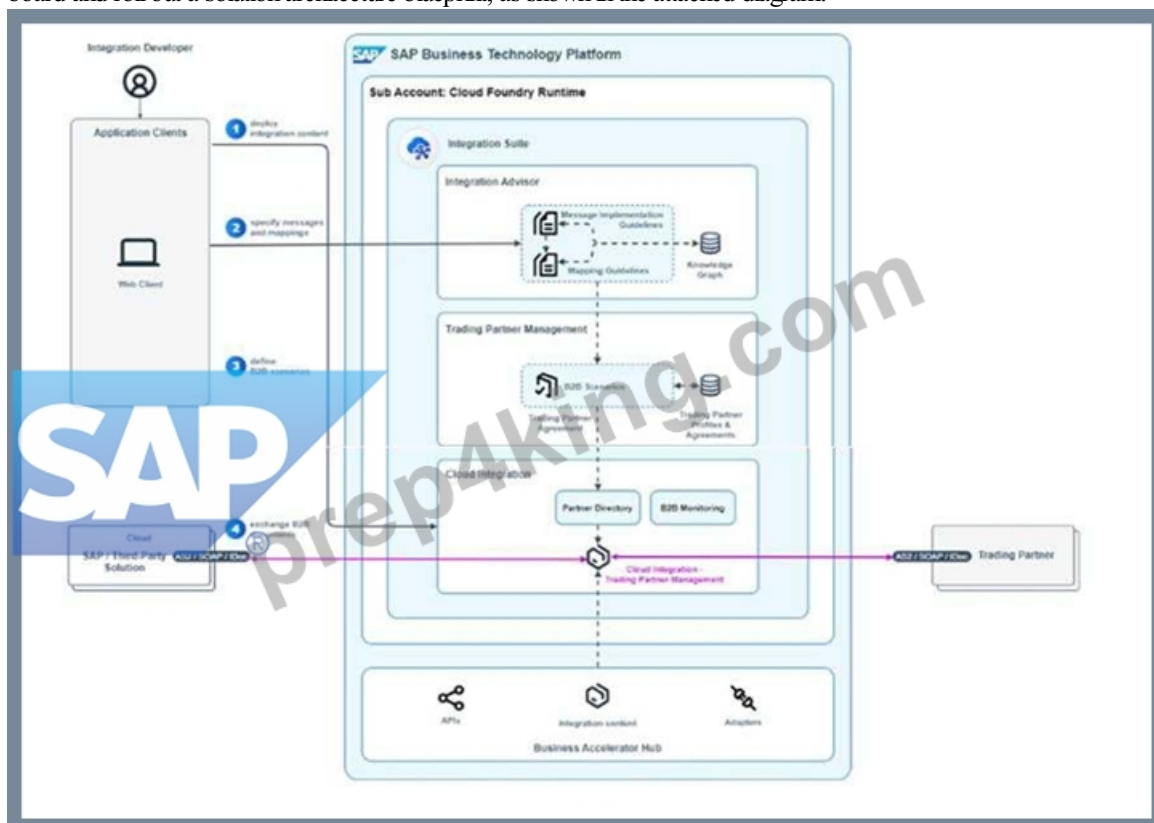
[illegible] a solution architecture blueprint, as shown in the attached diagram.

Integration Developer

Application Clients

Web Client

1 deploy integration content

2 specify messages and mappings

3 define B2B scenarios

4 exchange B2B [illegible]

SAP Business Technology Platform

Sub Account: Cloud Foundry Runtime

Integration Suite

Integration Advisor

Message Implementation Guidelines

Mapping Guidelines

Knowledge Graph

Trading Partner Management

B2B Scenarios

Trading Partner Agreement

Trading Partner Profiles & Agreements

Cloud Integration

Partner Directory

B2B Monitoring

Cloud Integration - Trading Partner Management

Cloud

SAP / Third-Party Solution

AS2 / SOAP / IDoc

AS2 / SOAP / IDoc

Trading Partner

APIs

Integration content

Adapters

Business Accelerator Hub

SAP

prep4king.com